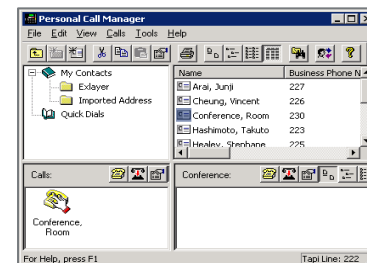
Personal Call Manager

File Edit View Calls Tools Help

My Contacts
Exlayer
Imported Address
Quick Dials

| Name | Business Phone N |
|---|---|
| Arai, Junji | 227 |
| Cheung, Vincent | 226 |
| Conference, Room | 230 |
| Hashimoto, Takuto | 223 |
| Healey, Stephane | 225 |

Calls:

Conference, Room

Conference:

For Help, press F1

Tapi Line: 222